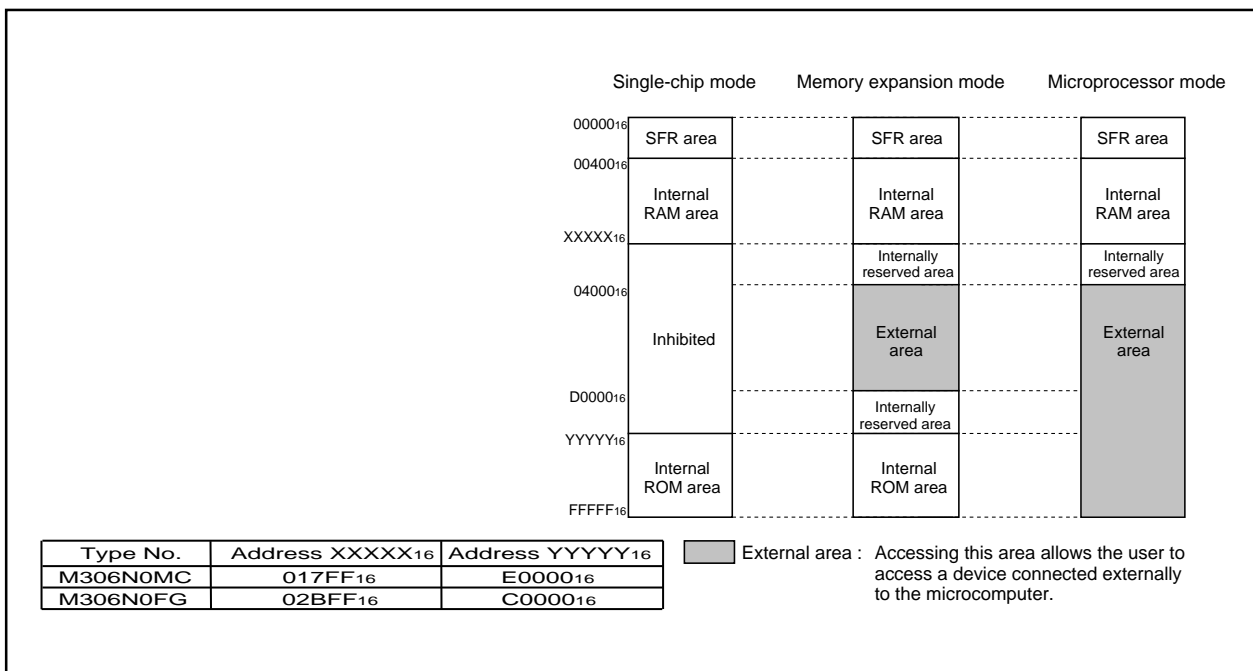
Single-chip mode Memory expansion mode Microprocessor mode

$00000_{16}$
$00400_{16}$
$XXXXX_{16}$
$04000_{16}$
$D0000_{16}$
$YYYYY_{16}$
$FFFFF_{16}$

SFR area
Internal RAM area
Inhibited
Internal ROM area

SFR area
Internal RAM area
Internally reserved area
External area
Internally reserved area
Internal ROM area

SFR area
Internal RAM area
Internally reserved area
External area

| Type No. | Address $XXXXX_{16}$ | Address $YYYYY_{16}$ |
|---|---|---|
| M306N0MC | $017FF_{16}$ | $E0000_{16}$ |
| M306N0FG | $02BFF_{16}$ | $C0000_{16}$ |

External area : Accessing this area allows the user to access a device connected externally to the microcomputer.